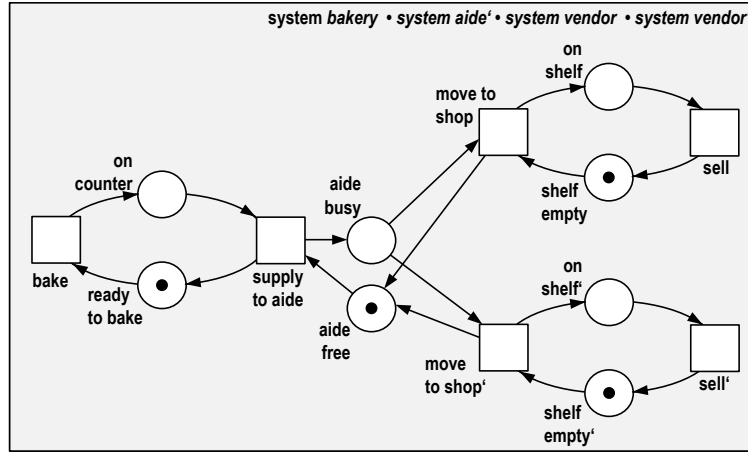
system bakery • system aide' • system vendor • system vendor

on counter

bake

ready to bake

supply to aide

aide busy

aide free

move to shop

on shelf

sell

shelf empty

move to shop'

on shelf'

sell'

shelf empty'